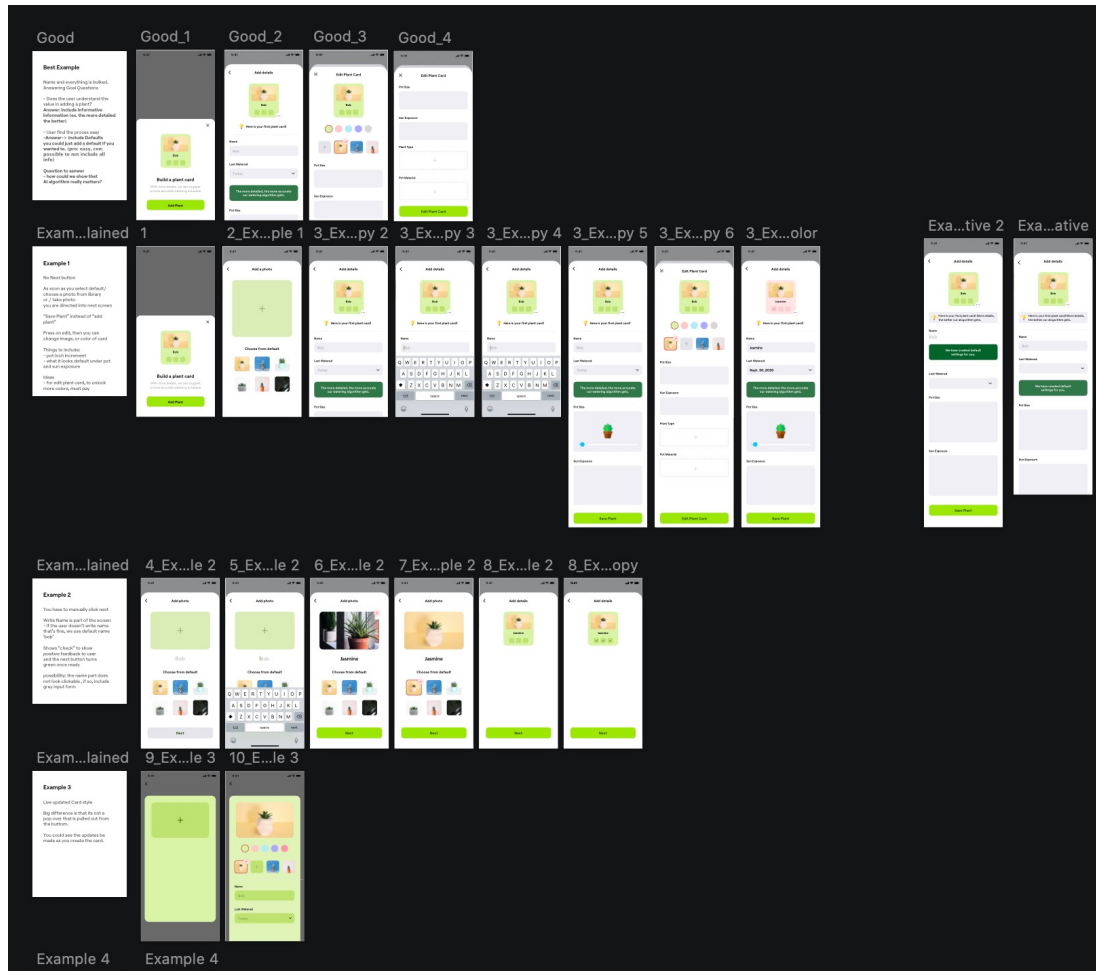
Good Good_1 Good_2 Good_3 Good_4

Best Example

Name and everything's bulked. Answering Good Questions:

- Does the user understand the value in adding a plant?
Answer: Include informative information (ex. the more detailed the better)

- User find the process easy
~Answer~> Include Defaults you could just add a default if you wanted to. (pro: easy, con: possible to not include all info)

Question to answer:
- how could we show that AI algorithm really matters?

Build a plant card

Add Plant

Add details

Here is your first plant card

Name

Last Watered

Today

The more detailed, the more accurate our watering algorithm gets.

Pot Size

Edit Plant Card

Pot Size

Sun Exposure

Plant Type

Pot Material

Edit Plant Card

Exam...lained 1 2_Ex...ple 1 3_Ex...py 2 3_Ex...py 3 3_Ex...py 4 3_Ex...py 5 3_Ex...py 6 3_Ex...olor Exa...tive 2 Exa...ative

Example 1

No Next button

As soon as you select default/ choose a photo from library or / take photo you are directed into next screen

"Save Plant" instead of "add plant"

Press on edit, then you can change image, or color of card

Things to include:
- pot size increment
- what it looks default under pot and sun exposure

Ideas:
- for edit plant card, to unlock more colors, must pay

Build a plant card

Add Plant

Add a photo

Choose from default

Add details

Here is your first plant card

Name

Last Watered

Today

The more detailed, the more accurate our watering algorithm gets.

Pot Size

Sun Exposure

Save Plant

Edit Plant Card

Plant Type

Pot Material

Jasmine

Sept. 30, 2020

We have created default settings for you.

Exam...lained 4_Ex...le 2 5_Ex...le 2 6_Ex...le 2 7_Ex...ple 2 8_Ex...le 2 8_Ex...opy

Example 2

You have to manually click next

Write Name is part of the screen
- If the user doesn't write name that's fine, we use default name "bob"

Shows "check" to show positive feedback to user and the next button turns green once ready

possibility: the name part does not look clickable, if so, include gray input form

Add photo

Bob

Choose from default

Next

Jasmine

Add details

Exam...lained 9_Ex...le 3 10_E...le 3

Example 3

Live updated Card style

Big difference is that its not a pop over that is pulled out from the bottom.

You could see the updates be made as you create the card.

Name

Last Watered

Today

Example 4 Example 4